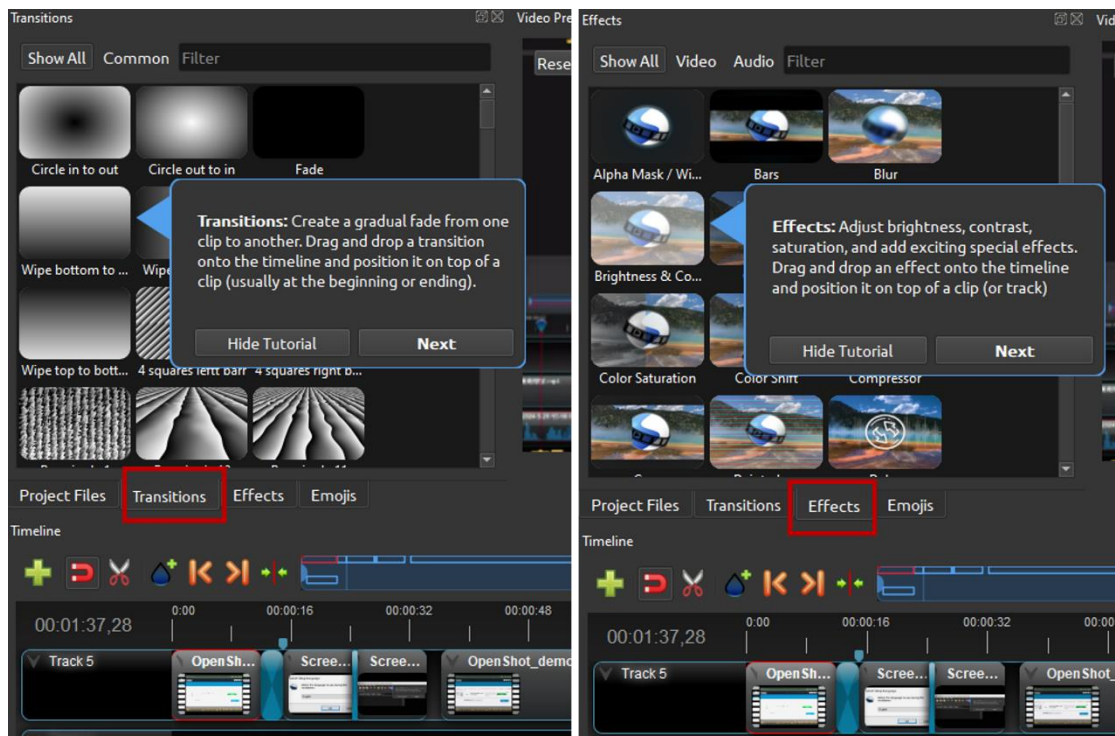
Transitions

Video Pre

Show All Common Filter

Rese

Circle in to out Circle out to in Fade

Wipe bottom to ... Wipe

Transitions: Create a gradual fade from one clip to another. Drag and drop a transition onto the timeline and position it on top of a clip (usually at the beginning or ending).

Hide Tutorial Next

Wipe top to bott... 4 squares left barr 4 squares right b...

Project Files Transitions Effects Emojis

Timeline

00:01:37,28 0:00 00:00:16 00:00:32 00:00:48

Track 5 OpenSh... Scree... Scree... OpenShot_demo

Effects

Video

Show All Video Audio Filter

Alpha Mask / Wi... Bars Blur

Brightness & Co...

Effects: Adjust brightness, contrast, saturation, and add exciting special effects. Drag and drop an effect onto the timeline and position it on top of a clip (or track)

Hide Tutorial Next

Color Saturation Color Shift Compressor

Project Files Transitions Effects Emojis

Timeline

00:01:37,28 0:00 00:00:16 00:00:32 00:00

Track 5 OpenSh... Scree... Scree... OpenShot_